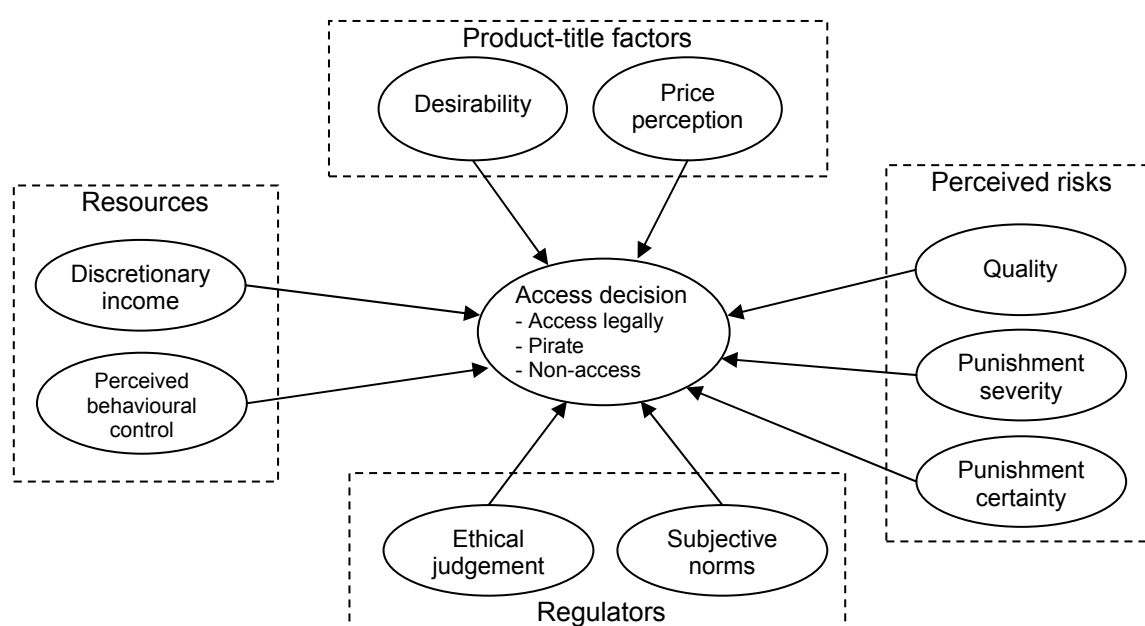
Product-title factors

Desirability

Price perception

Resources

Discretionary income

Perceived behavioural control

Access decision
- Access legally
- Pirate
- Non-access

Perceived risks

Quality

Punishment severity

Punishment certainty

Ethical judgement

Subjective norms

Regulators